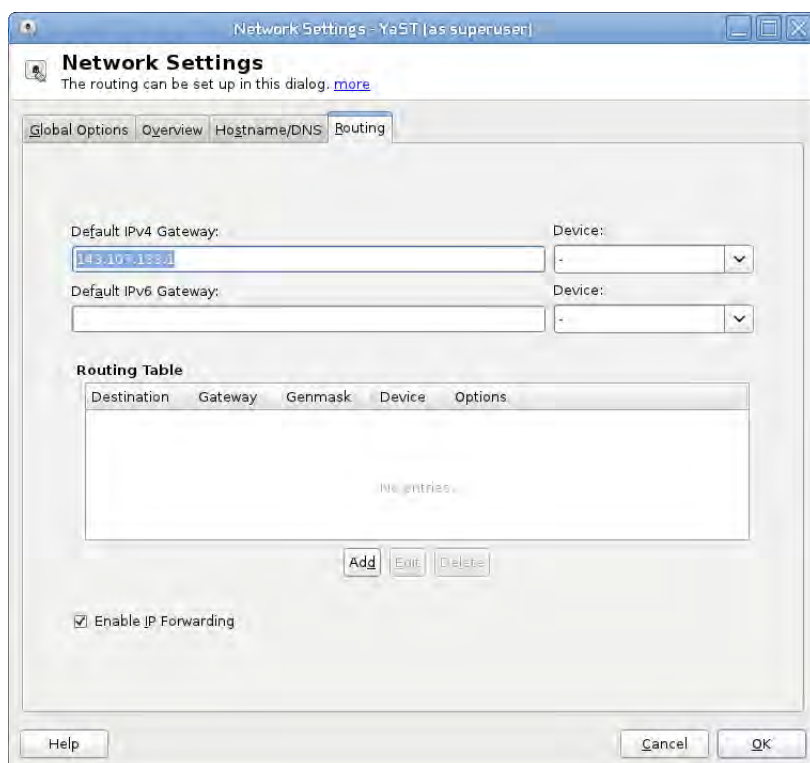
Network Settings - YaST (as superuser)

Network Settings
The routing can be set up in this dialog. more

Global Options | Overview | Hostname/DNS | Routing

Default IPv4 Gateway:
143.10?.188.1

Device:
-

Default IPv6 Gateway:

Device:
-

Routing Table

| Destination | Gateway | Genmask | Device | Options |
|---|---|---|---|---|
| No entries. | | | | |

Add | Edit | Delete

☑ Enable IP Forwarding

Help | Cancel | OK